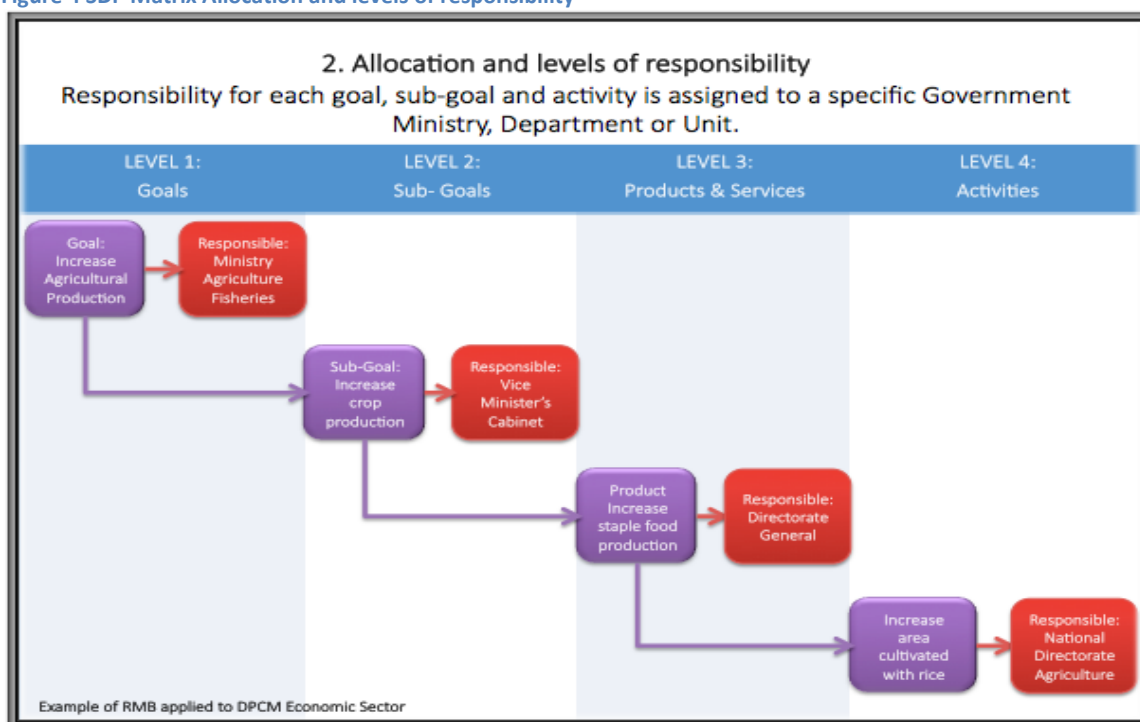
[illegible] Matrix Allocation and levels of responsibility

2. Allocation and levels of responsibility
Responsibility for each goal, sub-goal and activity is assigned to a specific Government Ministry, Department or Unit.

| LEVEL 1: Goals | LEVEL 2: Sub- Goals | LEVEL 3: Products & Services | LEVEL 4: Activities |
|---|---|---|---|

Goal: Increase Agricultural Production

Responsible: Ministry Agriculture Fisheries

Sub-Goal: Increase crop production

Responsible: Vice Minister's Cabinet

Product Increase staple food production

Responsible: Directorate General

Increase area cultivated with rice

Responsible: National Directorate Agriculture

Example of RMB applied to DPCM Economic Sector